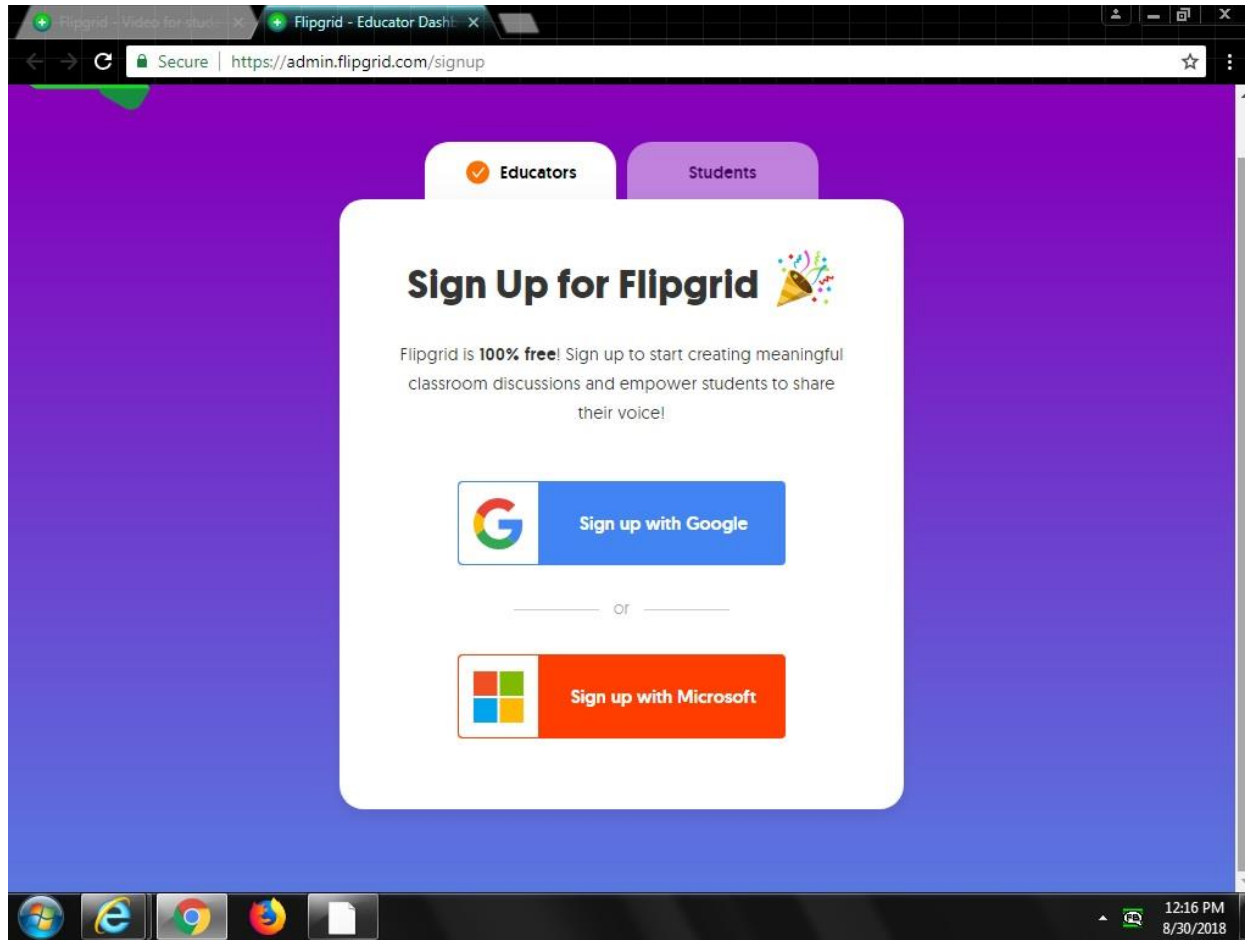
Flipgrid - Video for stud | Flipgrid - Educator Dash

Secure | https://admin.flipgrid.com/signup

Educators

Students

Sign Up for Flipgrid

Flipgrid is **100% free**! Sign up to start creating meaningful classroom discussions and empower students to share their voice!

Sign up with Google

or

Sign up with Microsoft

12:16 PM
8/30/2018